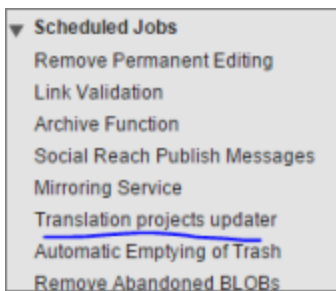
Scheduled Jobs
Remove Permanent Editing
Link Validation
Archive Function
Social Reach Publish Messages
Mirroring Service
Translation projects updater
Automatic Emptying of Trash
Remove Abandoned BLOBs